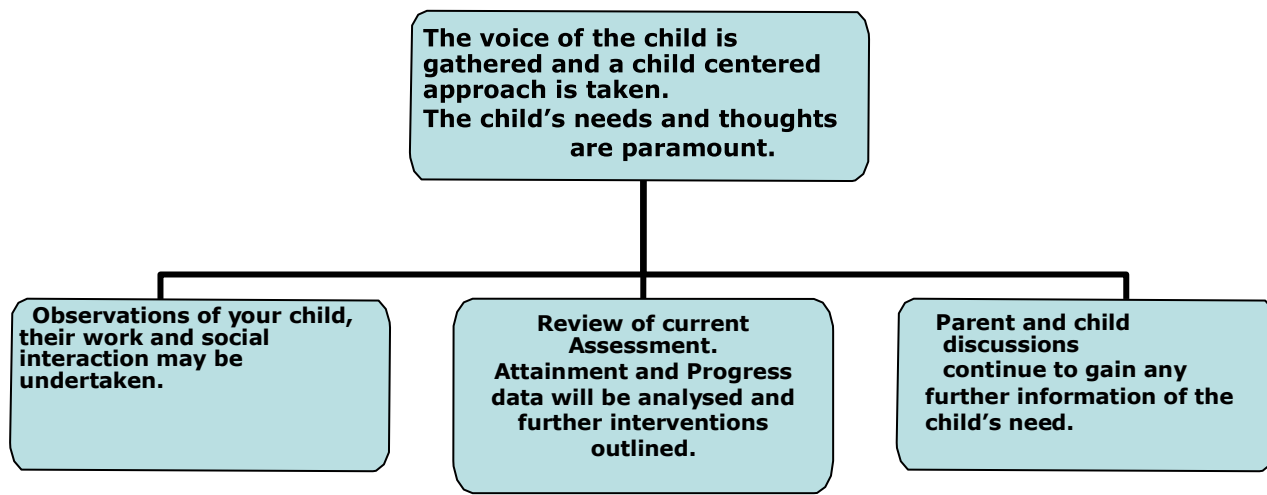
The voice of the child is gathered and a child centered approach is taken.
The child’s needs and thoughts are paramount.

Observations of your child, their work and social interaction may be undertaken.

Review of current Assessment.
Attainment and Progress data will be analysed and further interventions outlined.

Parent and child discussions continue to gain any further information of the child’s need.